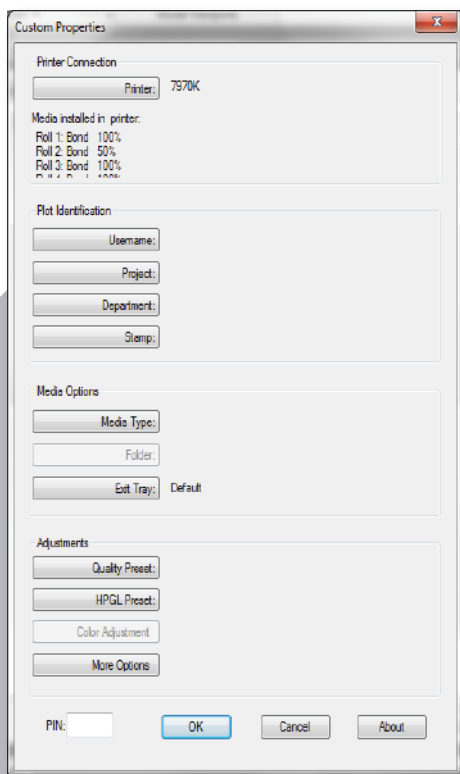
Custom Properties

Printer Connection

Printer: 7970K

Media installed in printer:
Roll 1: Bond 100%
Roll 2: Bond 50%
Roll 3: Bond 100%
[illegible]

Plot Identification

Username:

Project:

Department:

Stamp:

Media Options

Media Type:

Folder:

Exit Tray: Default

Adjustments

Quality Preset:

HPGL Preset:

Color Adjustment

More Options

PIN:

OK

Cancel

About